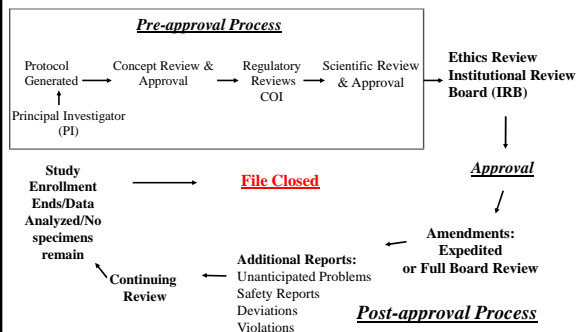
Pre-approval Process

Protocol Generated

Principal Investigator (PI)

Concept Review & Approval

Regulatory Reviews COI

Scientific Review & Approval

Ethics Review Institutional Review Board (IRB)

Approval

Amendments: Expedited or Full Board Review

Additional Reports: Unanticipated Problems Safety Reports Deviations Violations

Continuing Review

Study Enrollment Ends/Data Analyzed/No specimens remain

File Closed

Post-approval Process